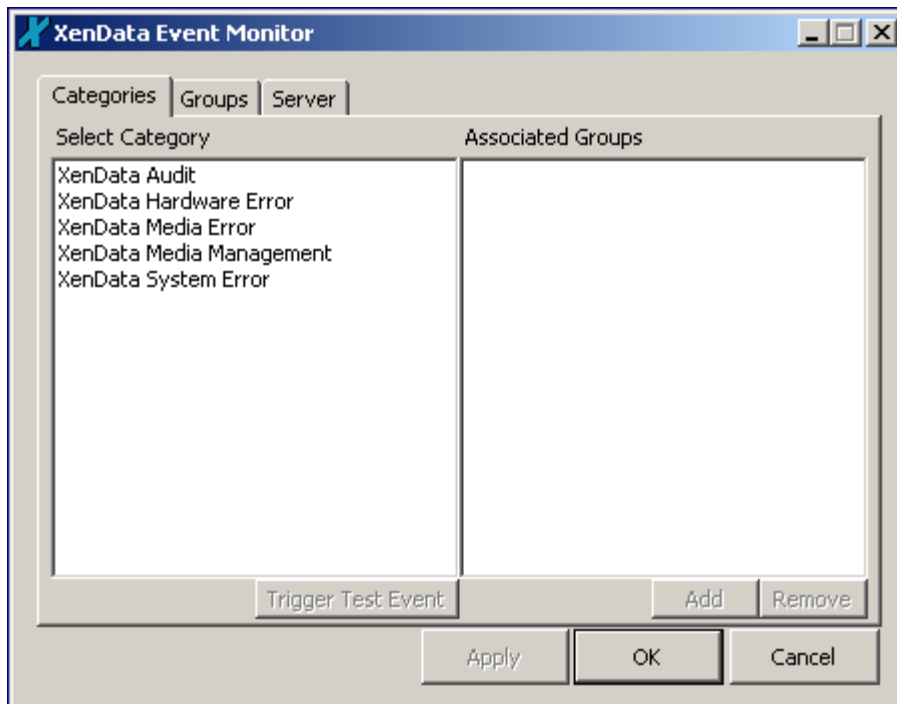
XenData Event Monitor

Categories | Groups | Server

Select Category

XenData Audit
XenData Hardware Error
XenData Media Error
XenData Media Management
XenData System Error

Associated Groups

Trigger Test Event

Add

Remove

Apply

OK

Cancel